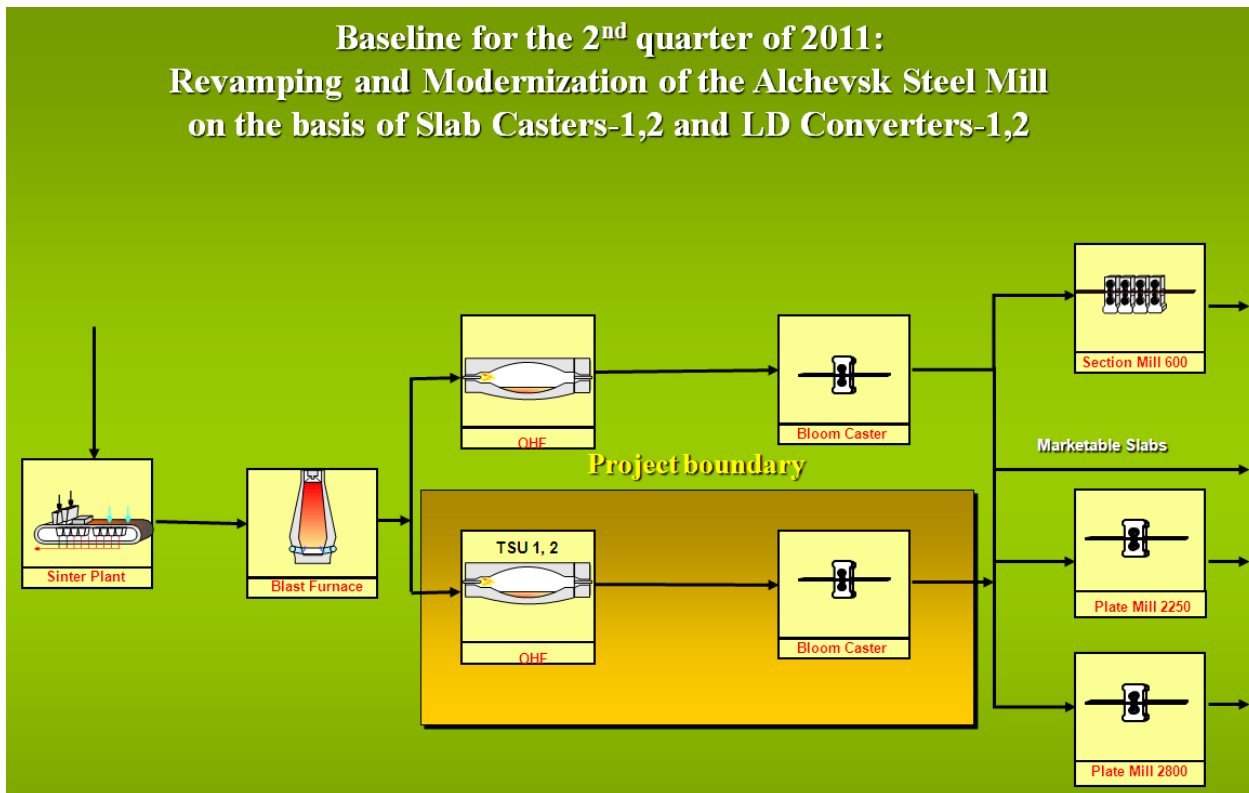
Baseline for the 2$^{nd}$ quarter of 2011:
Revamping and Modernization of the Alchevsk Steel Mill on the basis of Slab Casters-1,2 and LD Converters-1,2

Sinter Plant

Blast Furnace

OHF

Bloom Caster

Project boundary

TSU 1, 2

OHF

Bloom Caster

Section Mill 600

Marketable Slabs

Plate Mill 2250

Plate Mill 2800